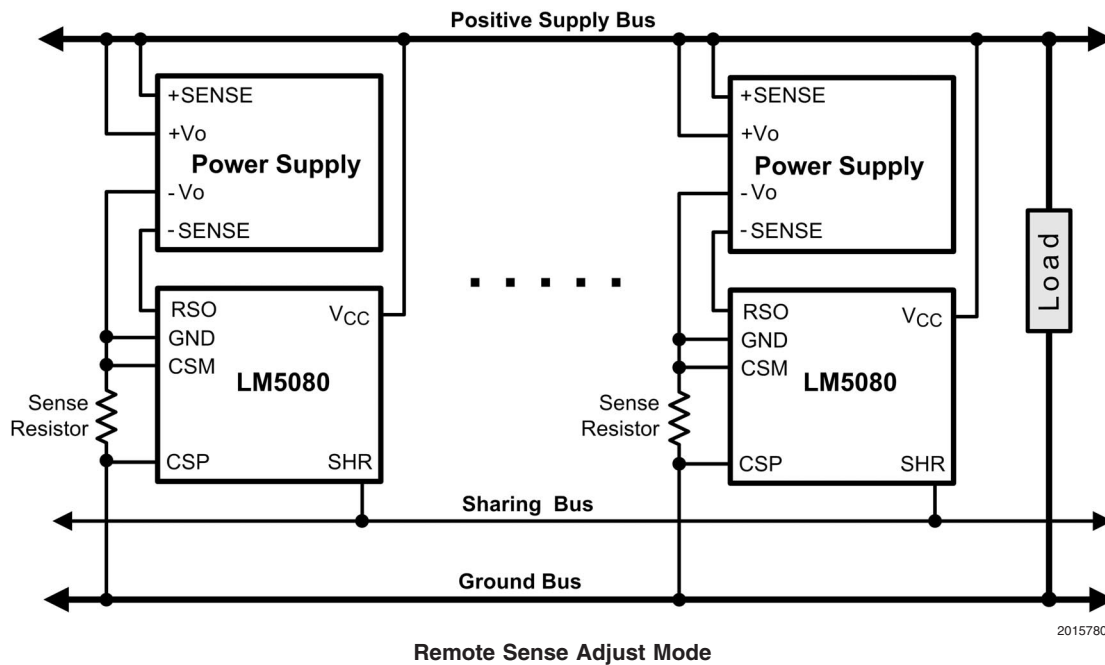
Positive Supply Bus

+SENSE
+Vo
Power Supply
- Vo
- SENSE

RSO
GND
CSM
LM5080
$V_{CC}$
CSP
SHR
Sense Resistor

+SENSE
+Vo
Power Supply
- Vo
- SENSE

RSO
GND
CSM
LM5080
$V_{CC}$
CSP
SHR
Sense Resistor

Load

Sharing Bus

Ground Bus

2015780

Remote Sense Adjust Mode